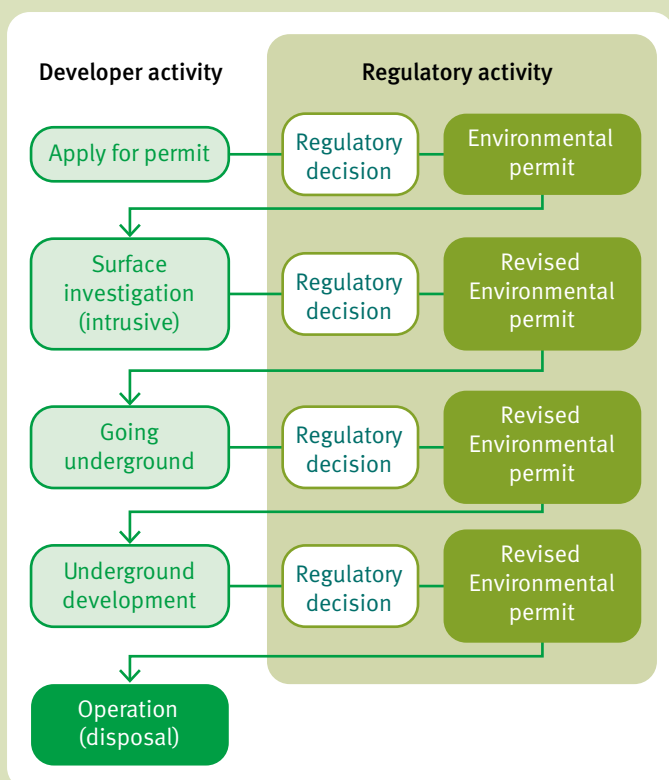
Developer activity

Regulatory activity

Apply for permit

Regulatory decision

Environmental permit

Surface investigation (intrusive)

Regulatory decision

Revised Environmental permit

Going underground

Regulatory decision

Revised Environmental permit

Underground development

Regulatory decision

Revised Environmental permit

Operation (disposal)